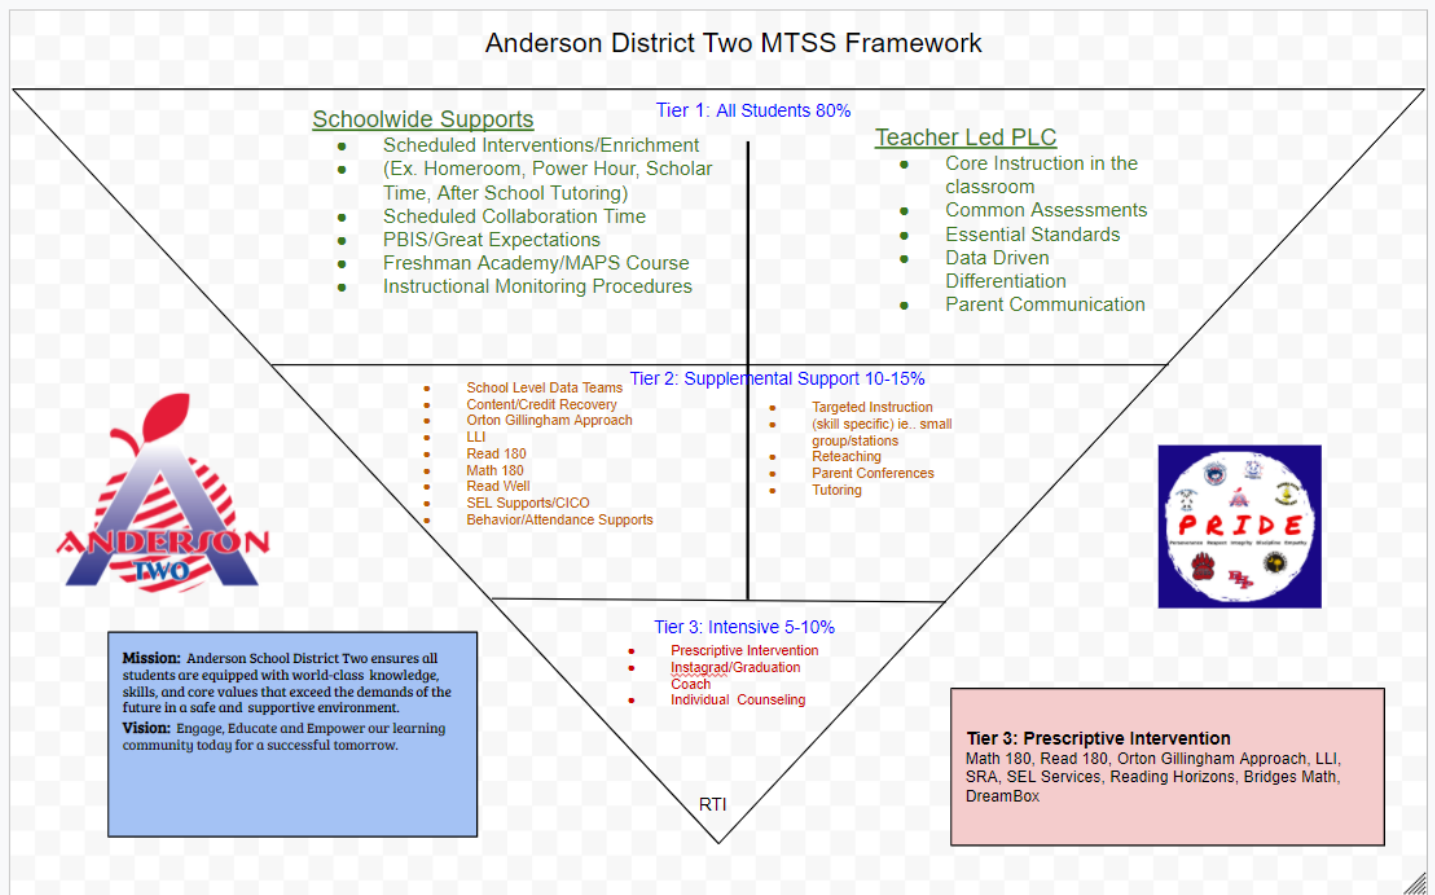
Anderson District Two MTSS Framework

Tier 1: All Students 80%

Schoolwide Supports

- Scheduled Interventions/Enrichment
- (Ex. Homeroom, Power Hour, Scholar Time, After School Tutoring)
- Scheduled Collaboration Time
- PBIS/Great Expectations
- Freshman Academy/MAPS Course
- Instructional Monitoring Procedures

Teacher Led PLC

- Core Instruction in the classroom
- Common Assessments
- Essential Standards
- Data Driven Differentiation
- Parent Communication

Tier 2: Supplemental Support 10-15%

- School Level Data Teams
- Content/Credit Recovery
- Orton Gillingham Approach
- LLI
- Read 180
- Math 180
- Read Well
- SEL Supports/CICO
- Behavior/Attendance Supports

- Targeted Instruction
- (skill specific) ie.. small group/stations
- Reteaching
- Parent Conferences
- Tutoring

ANDERSON TWO

PRIDE

Tier 3: Intensive 5-10%

- Prescriptive Intervention
- Instagrad/Graduation Coach
- Individual Counseling

RTI

Mission: Anderson School District Two ensures all students are equipped with world-class knowledge, skills, and core values that exceed the demands of the future in a safe and supportive environment.
Vision: Engage, Educate and Empower our learning community today for a successful tomorrow.

Tier 3: Prescriptive Intervention
Math 180, Read 180, Orton Gillingham Approach, LLI, SRA, SEL Services, Reading Horizons, Bridges Math, DreamBox